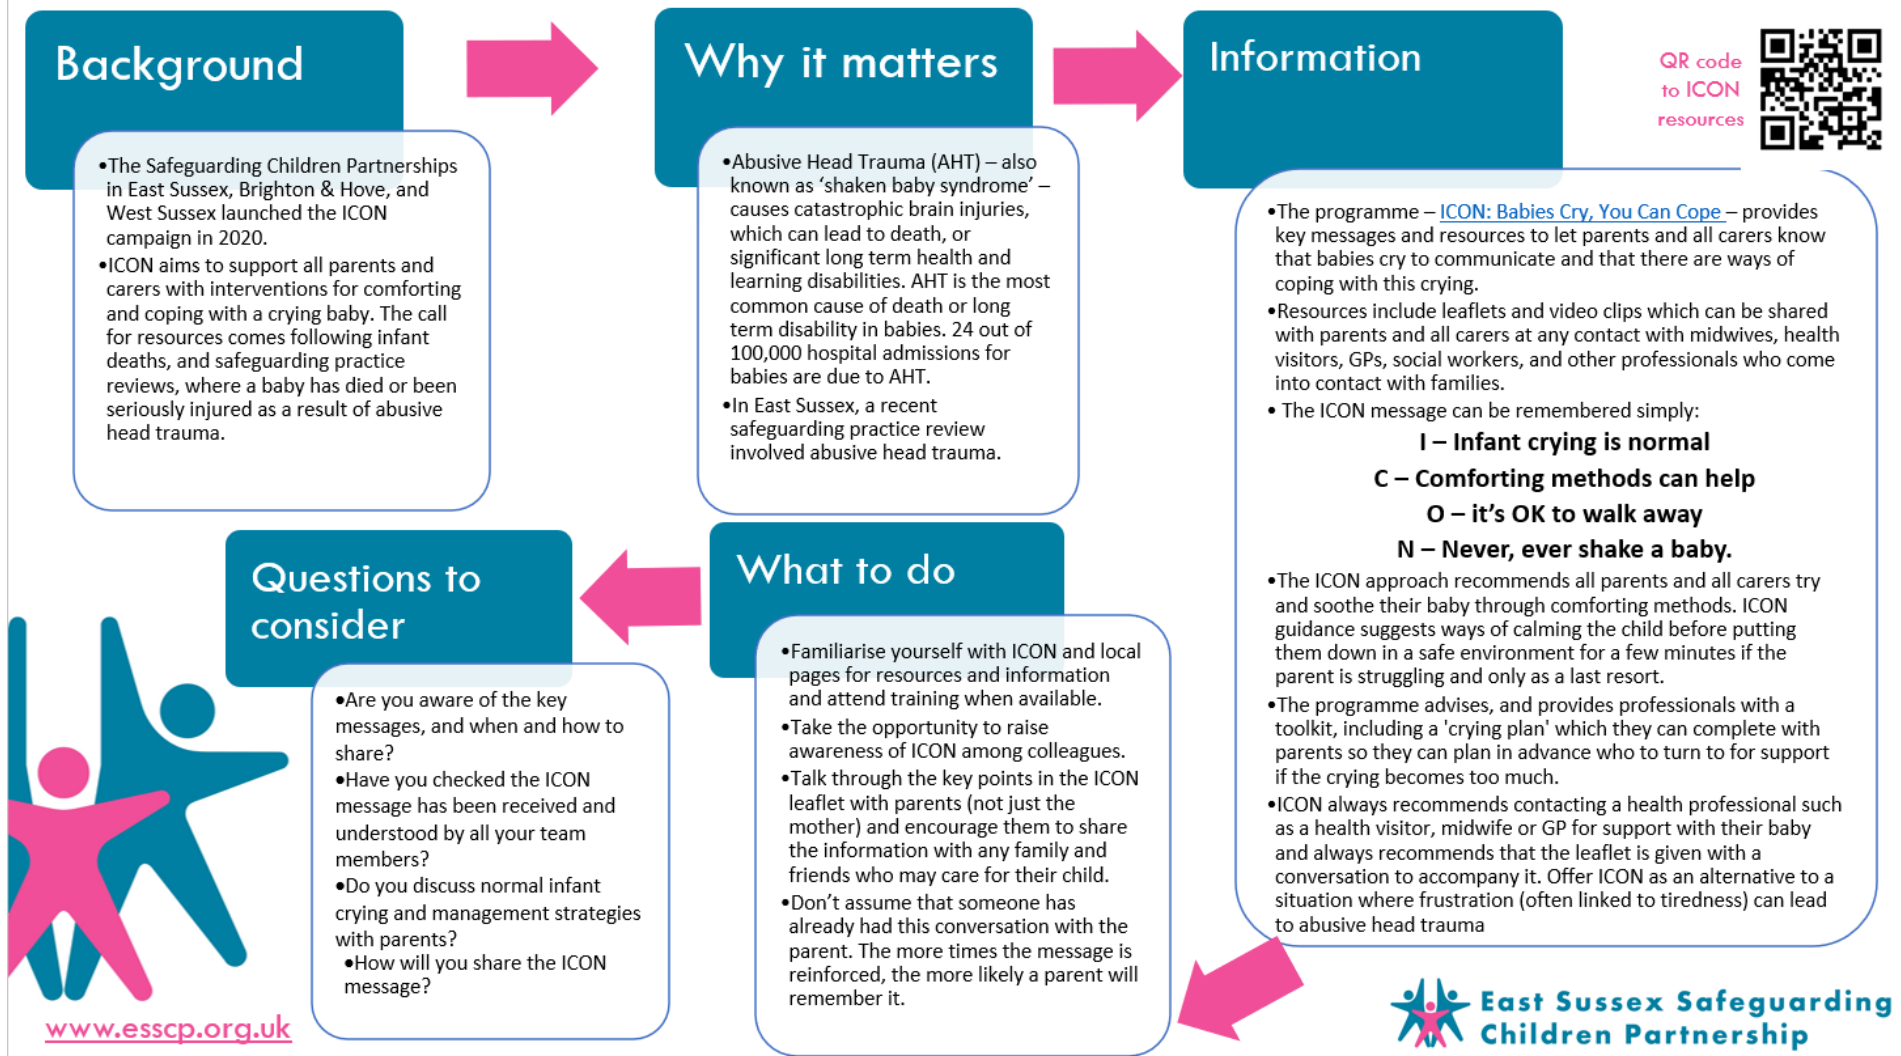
Background

•The Safeguarding Children Partnerships in East Sussex, Brighton & Hove, and West Sussex launched the ICON campaign in 2020.

•ICON aims to support all parents and carers with interventions for comforting and coping with a crying baby. The call for resources comes following infant deaths, and safeguarding practice reviews, where a baby has died or been seriously injured as a result of abusive head trauma.

Why it matters

•Abusive Head Trauma (AHT) – also known as 'shaken baby syndrome' – causes catastrophic brain injuries, which can lead to death, or significant long term health and learning disabilities. AHT is the most common cause of death or long term disability in babies. 24 out of 100,000 hospital admissions for babies are due to AHT.

•In East Sussex, a recent safeguarding practice review involved abusive head trauma.

Information

QR code to ICON resources

•The programme – ICON: Babies Cry, You Can Cope – provides key messages and resources to let parents and all carers know that babies cry to communicate and that there are ways of coping with this crying.

•Resources include leaflets and video clips which can be shared with parents and all carers at any contact with midwives, health visitors, GPs, social workers, and other professionals who come into contact with families.

• The ICON message can be remembered simply:

I – Infant crying is normal

C – Comforting methods can help

O – it's OK to walk away

N – Never, ever shake a baby.

•The ICON approach recommends all parents and all carers try and soothe their baby through comforting methods. ICON guidance suggests ways of calming the child before putting them down in a safe environment for a few minutes if the parent is struggling and only as a last resort.

•The programme advises, and provides professionals with a toolkit, including a 'crying plan' which they can complete with parents so they can plan in advance who to turn to for support if the crying becomes too much.

•ICON always recommends contacting a health professional such as a health visitor, midwife or GP for support with their baby and always recommends that the leaflet is given with a conversation to accompany it. Offer ICON as an alternative to a situation where frustration (often linked to tiredness) can lead to abusive head trauma

Questions to consider

•Are you aware of the key messages, and when and how to share?

•Have you checked the ICON message has been received and understood by all your team members?

•Do you discuss normal infant crying and management strategies with parents?

•How will you share the ICON message?

What to do

•Familiarise yourself with ICON and local pages for resources and information and attend training when available.

•Take the opportunity to raise awareness of ICON among colleagues.

•Talk through the key points in the ICON leaflet with parents (not just the mother) and encourage them to share the information with any family and friends who may care for their child.

•Don't assume that someone has already had this conversation with the parent. The more times the message is reinforced, the more likely a parent will remember it.

www.esscp.org.uk

East Sussex Safeguarding Children Partnership